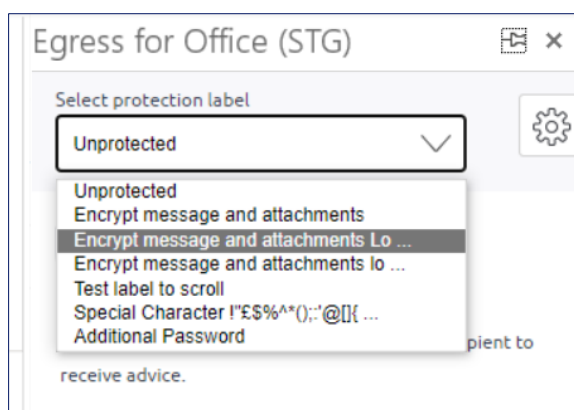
Egress for Office (STG)

×

Select protection label

Unprotected

Unprotected
Encrypt message and attachments
Encrypt message and attachments Lo ...
Encrypt message and attachments lo ...
Test label to scroll
Special Character !"£$%^*();:'@[]{ ...
Additional Password

pient to receive advice.